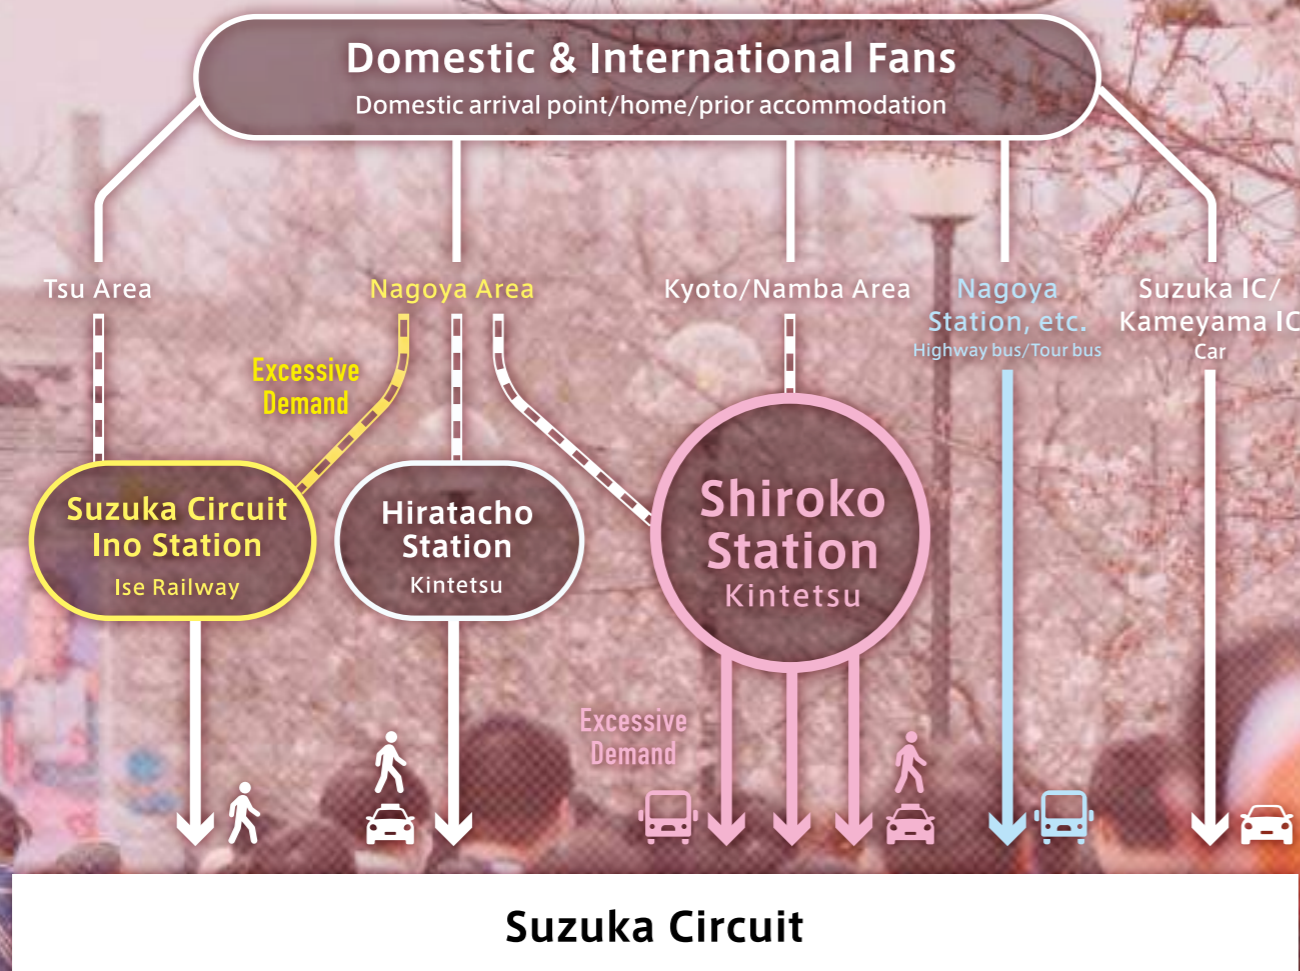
Domestic & International Fans
Domestic arrival point/home/prior accommodation

Tsu Area

Nagoya Area

Kyoto/Namba Area

Nagoya Station, etc.
Highway bus/Tour bus

Suzuka IC/ Kameyama IC
Car

Excessive Demand

Suzuka Circuit Ino Station
Ise Railway

Hiratacho Station
Kintetsu

Shiroko Station
Kintetsu

Excessive Demand

Suzuka Circuit